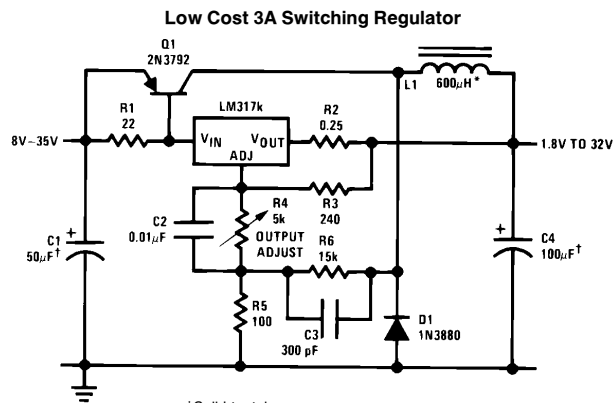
Low Cost 3A Switching Regulator

Q1
2N3792

LM317k

L1

600$\mu$H*

R1
22

8V–35V

$V_{IN}$

$V_{OUT}$

ADJ

R2
0.25

1.8V TO 32V

R3
240

C2
0.01$\mu$F

R4
5k

OUTPUT ADJUST

R6
15k

C1
50$\mu$F†

C4
100$\mu$F†

R5
100

C3
300 pF

D1
1N3880

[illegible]